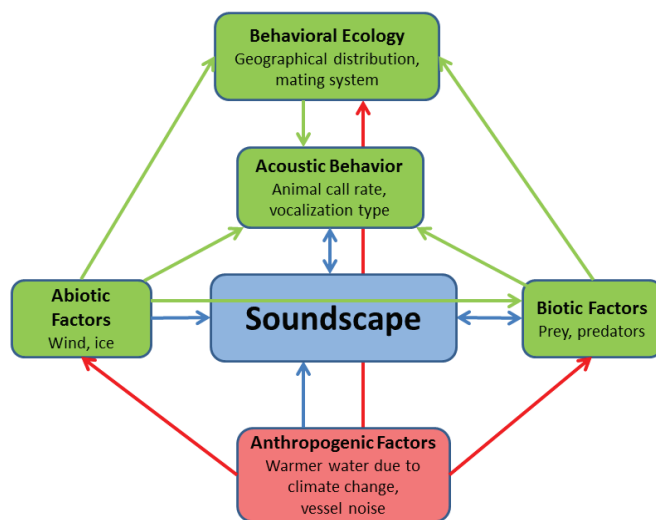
Behavioral Ecology
Geographical distribution, mating system

Acoustic Behavior
Animal call rate, vocalization type

Abiotic Factors
Wind, ice

Soundscape

Biotic Factors
Prey, predators

Anthropogenic Factors
Warmer water due to climate change, vessel noise